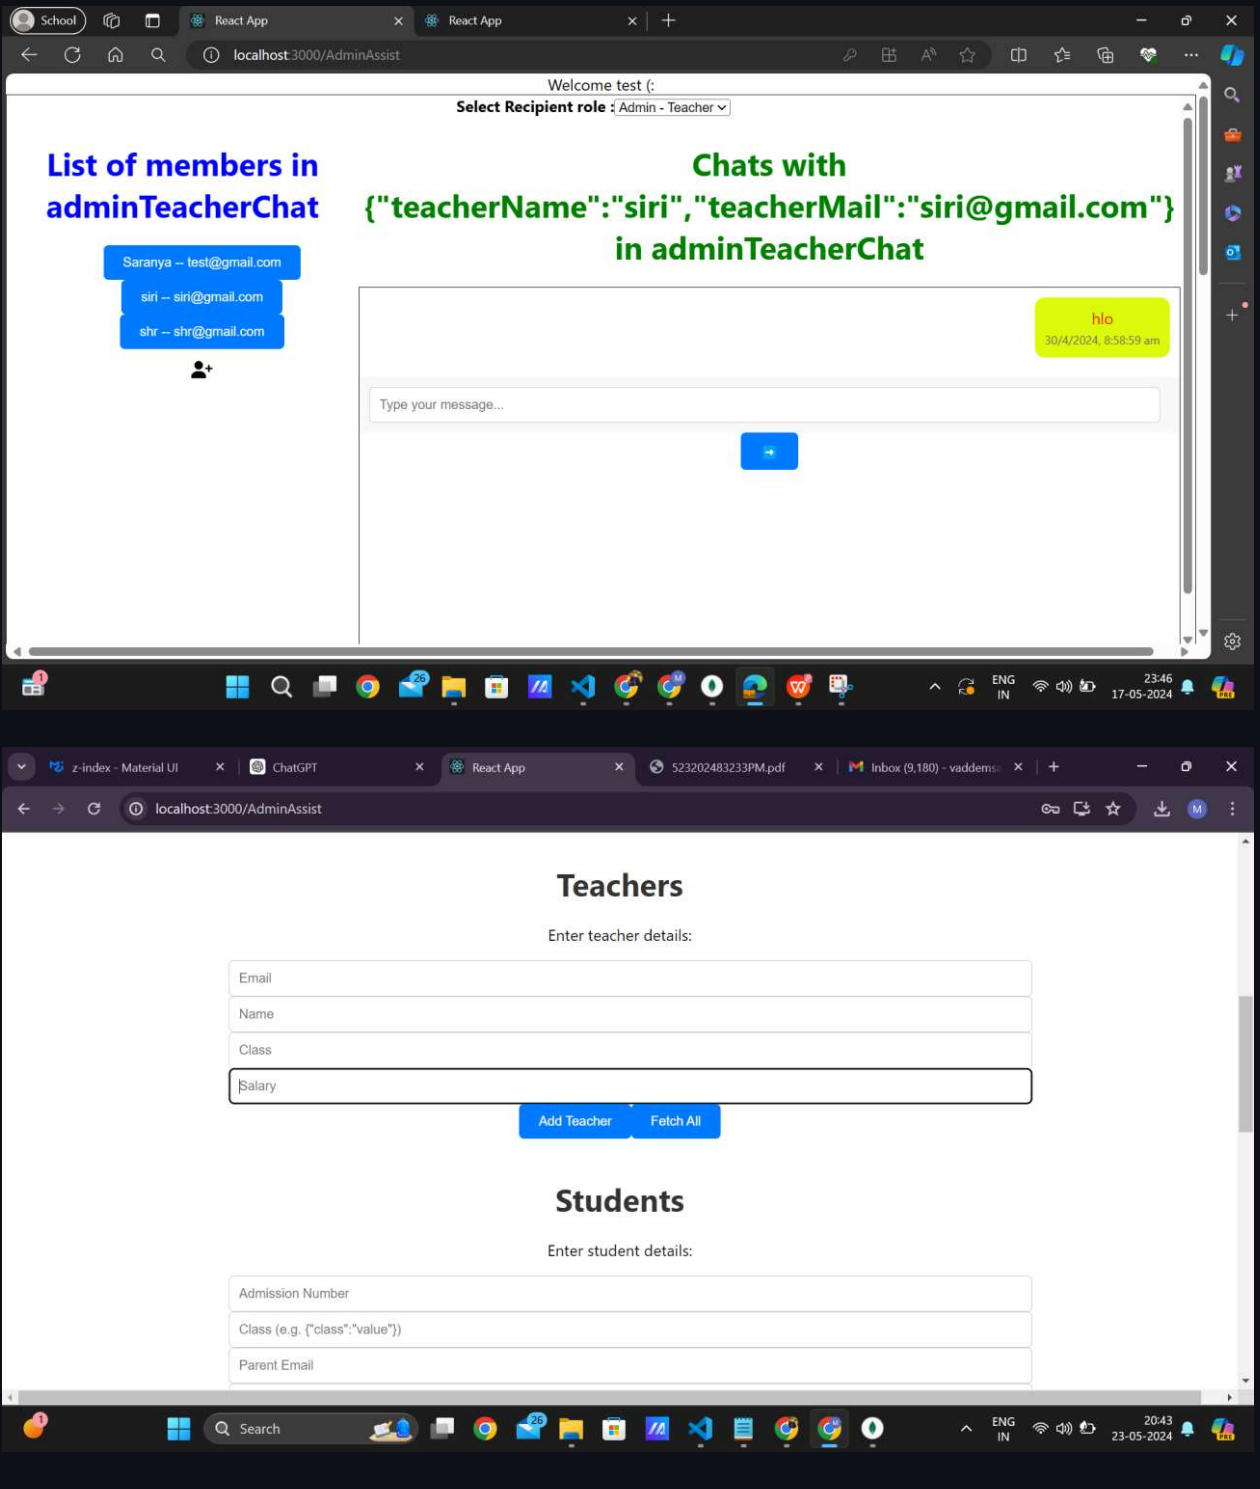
School | React App | React App

localhost:3000/AdminAssist

Welcome test (:

Select Recipient role : Admin - Teacher

List of members in adminTeacherChat

Saranya -- test@gmail.com

siri -- siri@gmail.com

shr -- shr@gmail.com

Chats with {"teacherName":"siri","teacherMail":"siri@gmail.com"} in adminTeacherChat

hlo
30/4/2024, 8:58:59 am

Type your message...

ENG IN 23:46 17-05-2024

z-index - Material UI | ChatGPT | React App | 523202483233PM.pdf | Inbox (9,180) - vaddems

localhost:3000/AdminAssist

Teachers

Enter teacher details:

Email

Name

Class

Salary

Add Teacher | Fetch All

Students

Enter student details:

Admission Number

Class (e.g. {"class":"value"})

Parent Email

Search

ENG IN 20:43 23-05-2024